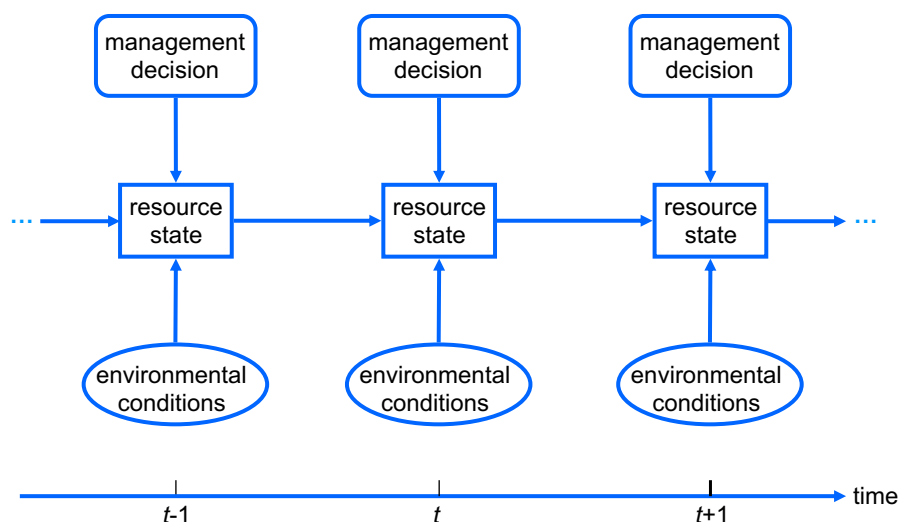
management decision

management decision

management decision

...

resource state

resource state

resource state

...

environmental conditions

environmental conditions

environmental conditions

time

$t$-1

$t$

$t$+1